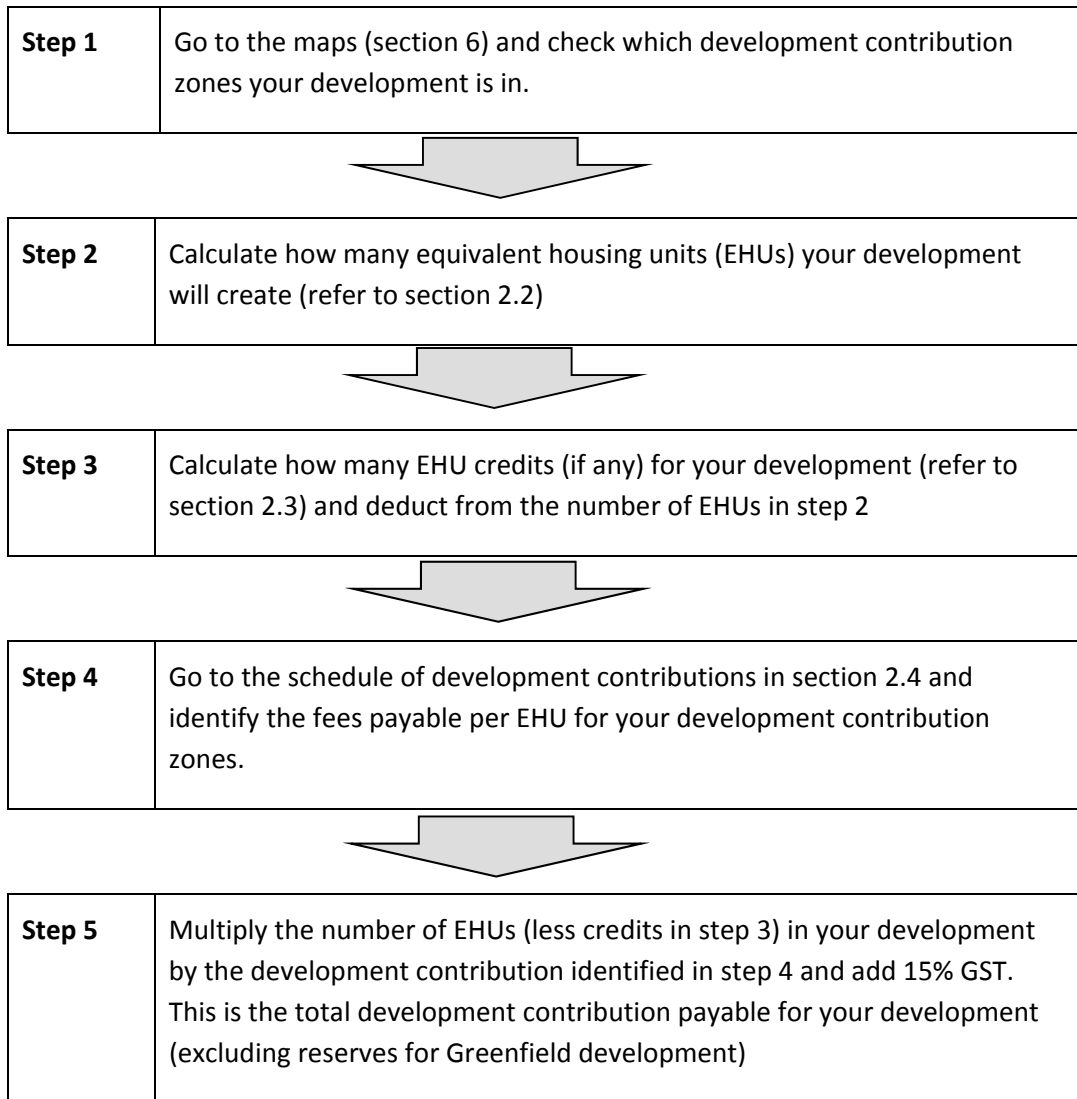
| Step 1 | Go to the maps (section 6) and check which development contribution zones your development is in. |
|---|---|

| Step 2 | Calculate how many equivalent housing units (EHUs) your development will create (refer to section 2.2) |
|---|---|

| Step 3 | Calculate how many EHU credits (if any) for your development (refer to section 2.3) and deduct from the number of EHUs in step 2 |
|---|---|

| Step 4 | Go to the schedule of development contributions in section 2.4 and identify the fees payable per EHU for your development contribution zones. |
|---|---|

| Step 5 | Multiply the number of EHUs (less credits in step 3) in your development by the development contribution identified in step 4 and add 15% GST. This is the total development contribution payable for your development (excluding reserves for Greenfield development) |
|---|---|